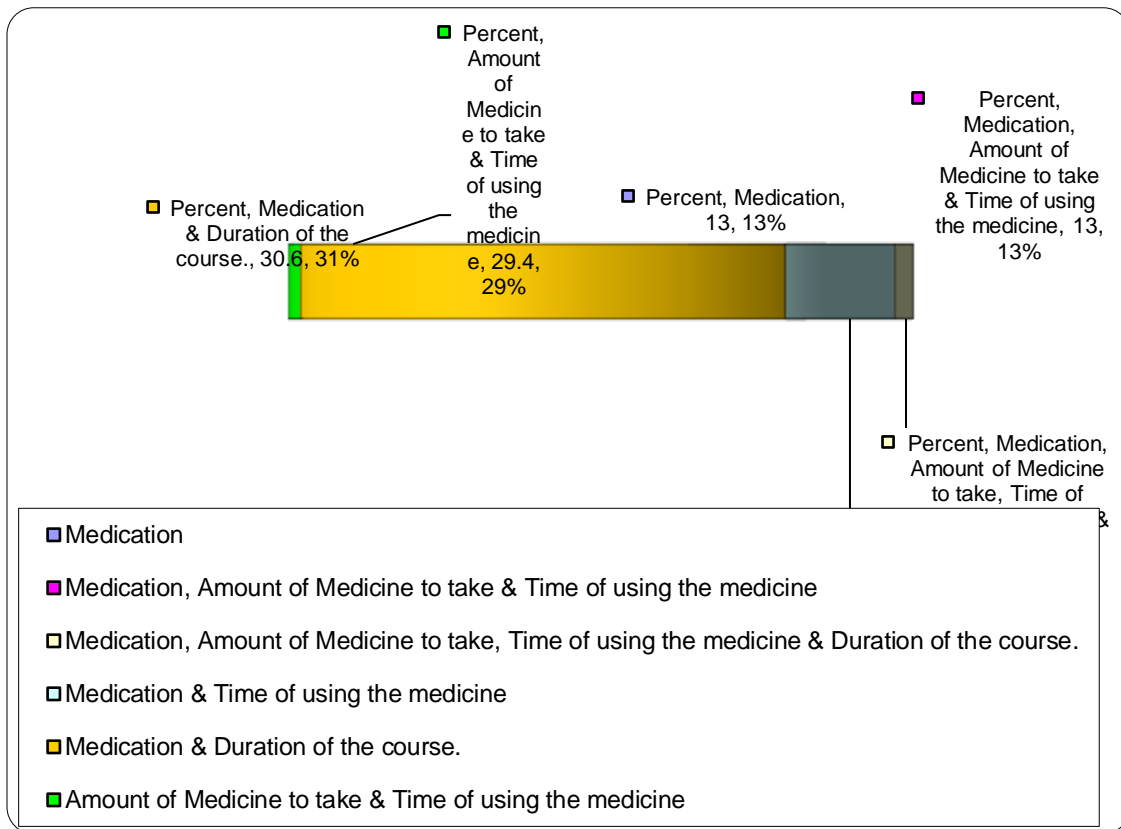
Percent, Amount of Medicine to take & Time of using the medicine, 29.4, 29%

Percent, Medication, Amount of Medicine to take & Time of using the medicine, 13, 13%

Percent, Medication & Duration of the course., 30.6, 31%

Percent, Medication, 13, 13%

Percent, Medication, Amount of Medicine to take, Time of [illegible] &

Medication

Medication, Amount of Medicine to take & Time of using the medicine

Medication, Amount of Medicine to take, Time of using the medicine & Duration of the course.

Medication & Time of using the medicine

Medication & Duration of the course.

Amount of Medicine to take & Time of using the medicine